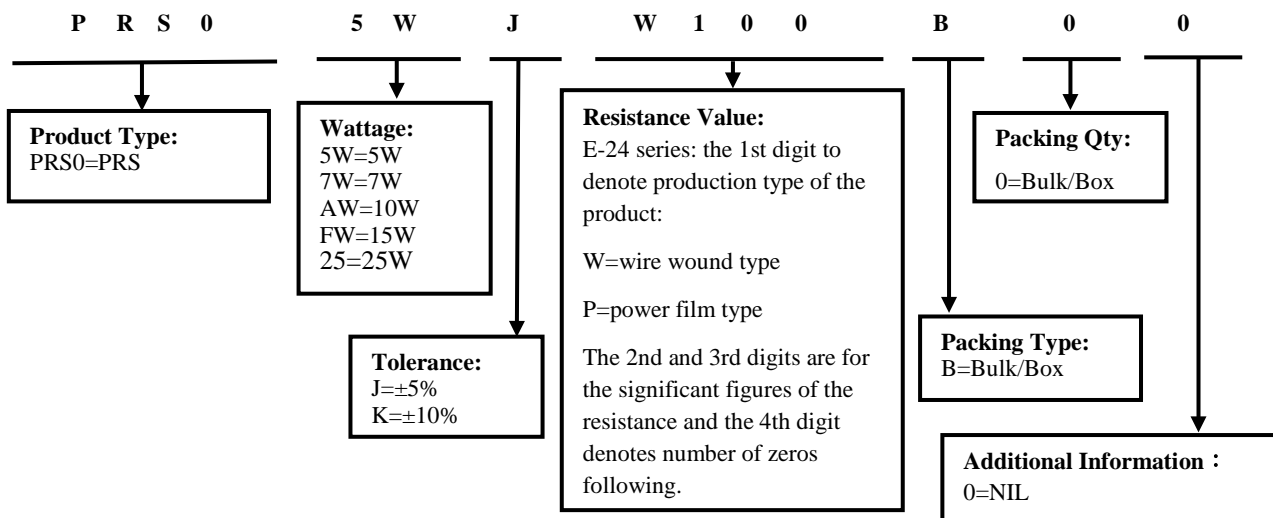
P R S 0 5 W J W 1 0 0 B 0 0

Product Type:
PRS0=PRS

Wattage:
5W=5W
7W=7W
AW=10W
FW=15W
25=25W

Tolerance:
J=±5%
K=±10%

Resistance Value:
E-24 series: the 1st digit to denote production type of the product:

W=wire wound type

P=power film type

The 2nd and 3rd digits are for the significant figures of the resistance and the 4th digit denotes number of zeros following.

Packing Qty:
0=Bulk/Box

Packing Type:
B=Bulk/Box

Additional Information：
0=NIL